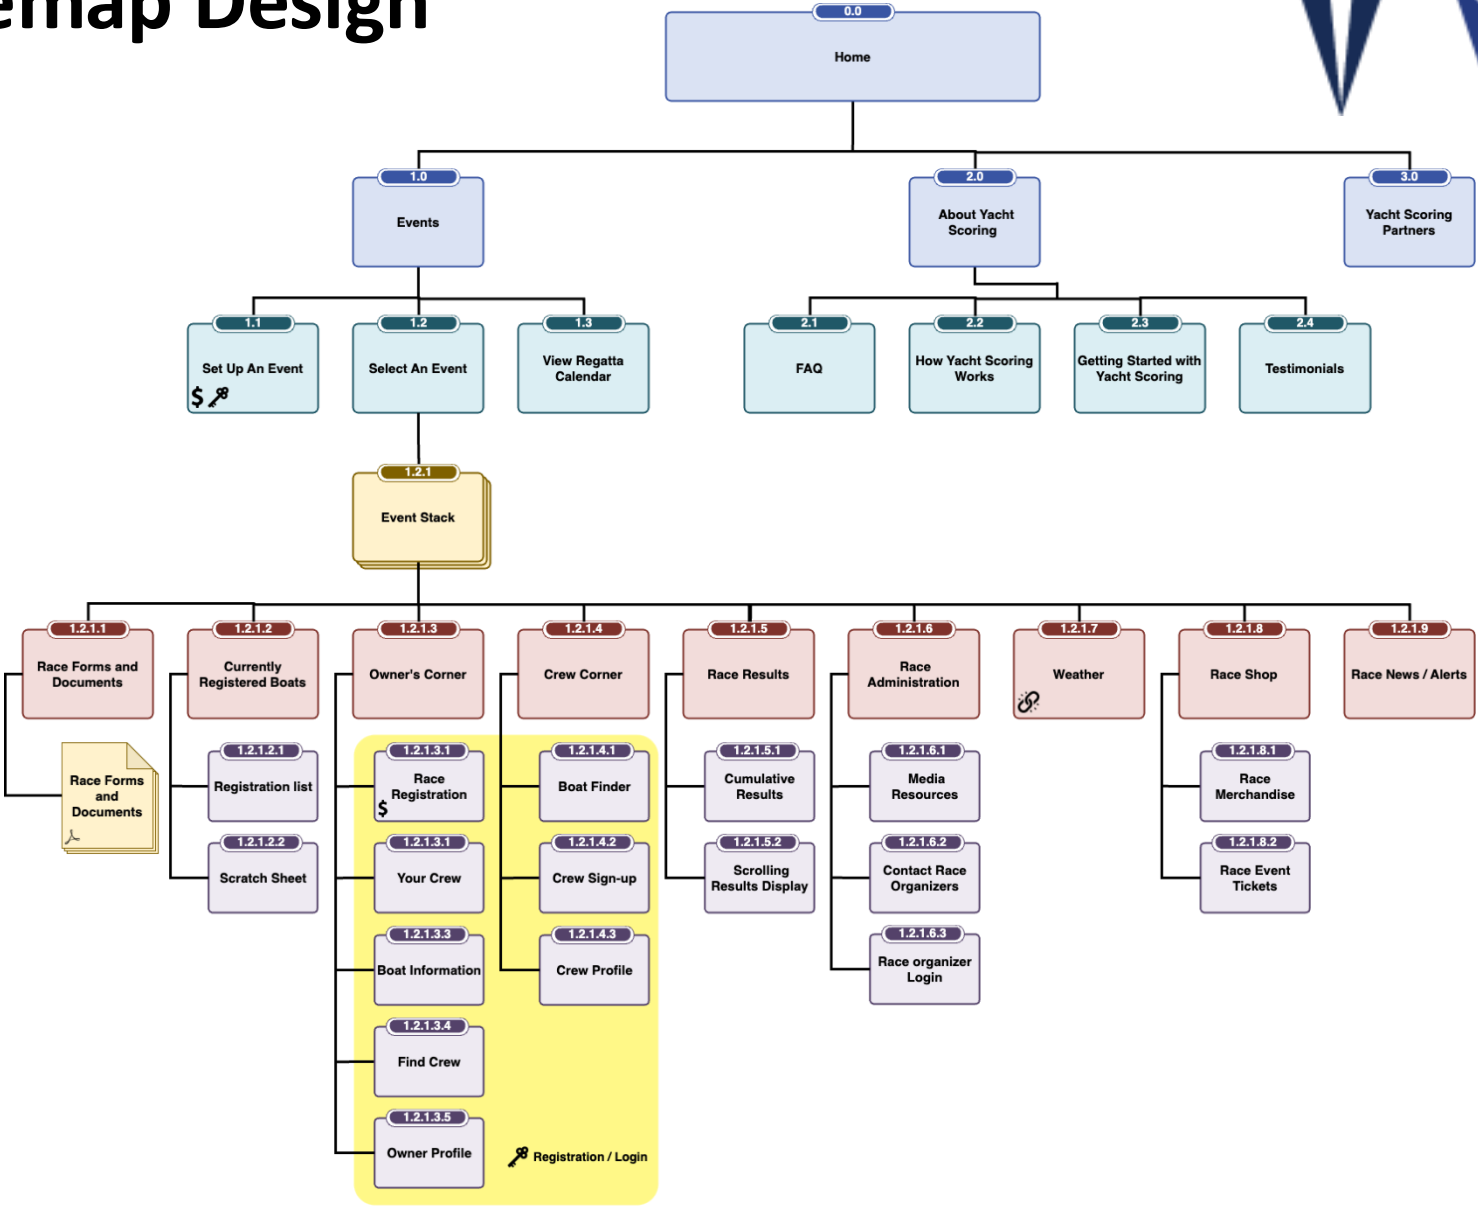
emap Design

0.0
Home

1.0
Events

2.0
About Yacht Scoring

3.0
Yacht Scoring Partners

1.1
Set Up An Event
$

1.2
Select An Event

1.3
View Regatta Calendar

2.1
FAQ

2.2
How Yacht Scoring Works

2.3
Getting Started with Yacht Scoring

2.4
Testimonials

1.2.1
Event Stack

1.2.1.1
Race Forms and Documents

1.2.1.2
Currently Registered Boats

1.2.1.3
Owner's Corner

1.2.1.4
Crew Corner

1.2.1.5
Race Results

1.2.1.6
Race Administration

1.2.1.7
Weather

1.2.1.8
Race Shop

1.2.1.9
Race News / Alerts

Race Forms and Documents

1.2.1.2.1
Registration list

1.2.1.2.2
Scratch Sheet

1.2.1.3.1
Race Registration
$

1.2.1.3.1
Your Crew

1.2.1.3.3
Boat Information

1.2.1.3.4
Find Crew

1.2.1.3.5
Owner Profile

1.2.1.4.1
Boat Finder

1.2.1.4.2
Crew Sign-up

1.2.1.4.3
Crew Profile

Registration / Login

1.2.1.5.1
Cumulative Results

1.2.1.5.2
Scrolling Results Display

1.2.1.6.1
Media Resources

1.2.1.6.2
Contact Race Organizers

1.2.1.6.3
Race organizer Login

1.2.1.8.1
Race Merchandise

1.2.1.8.2
Race Event Tickets